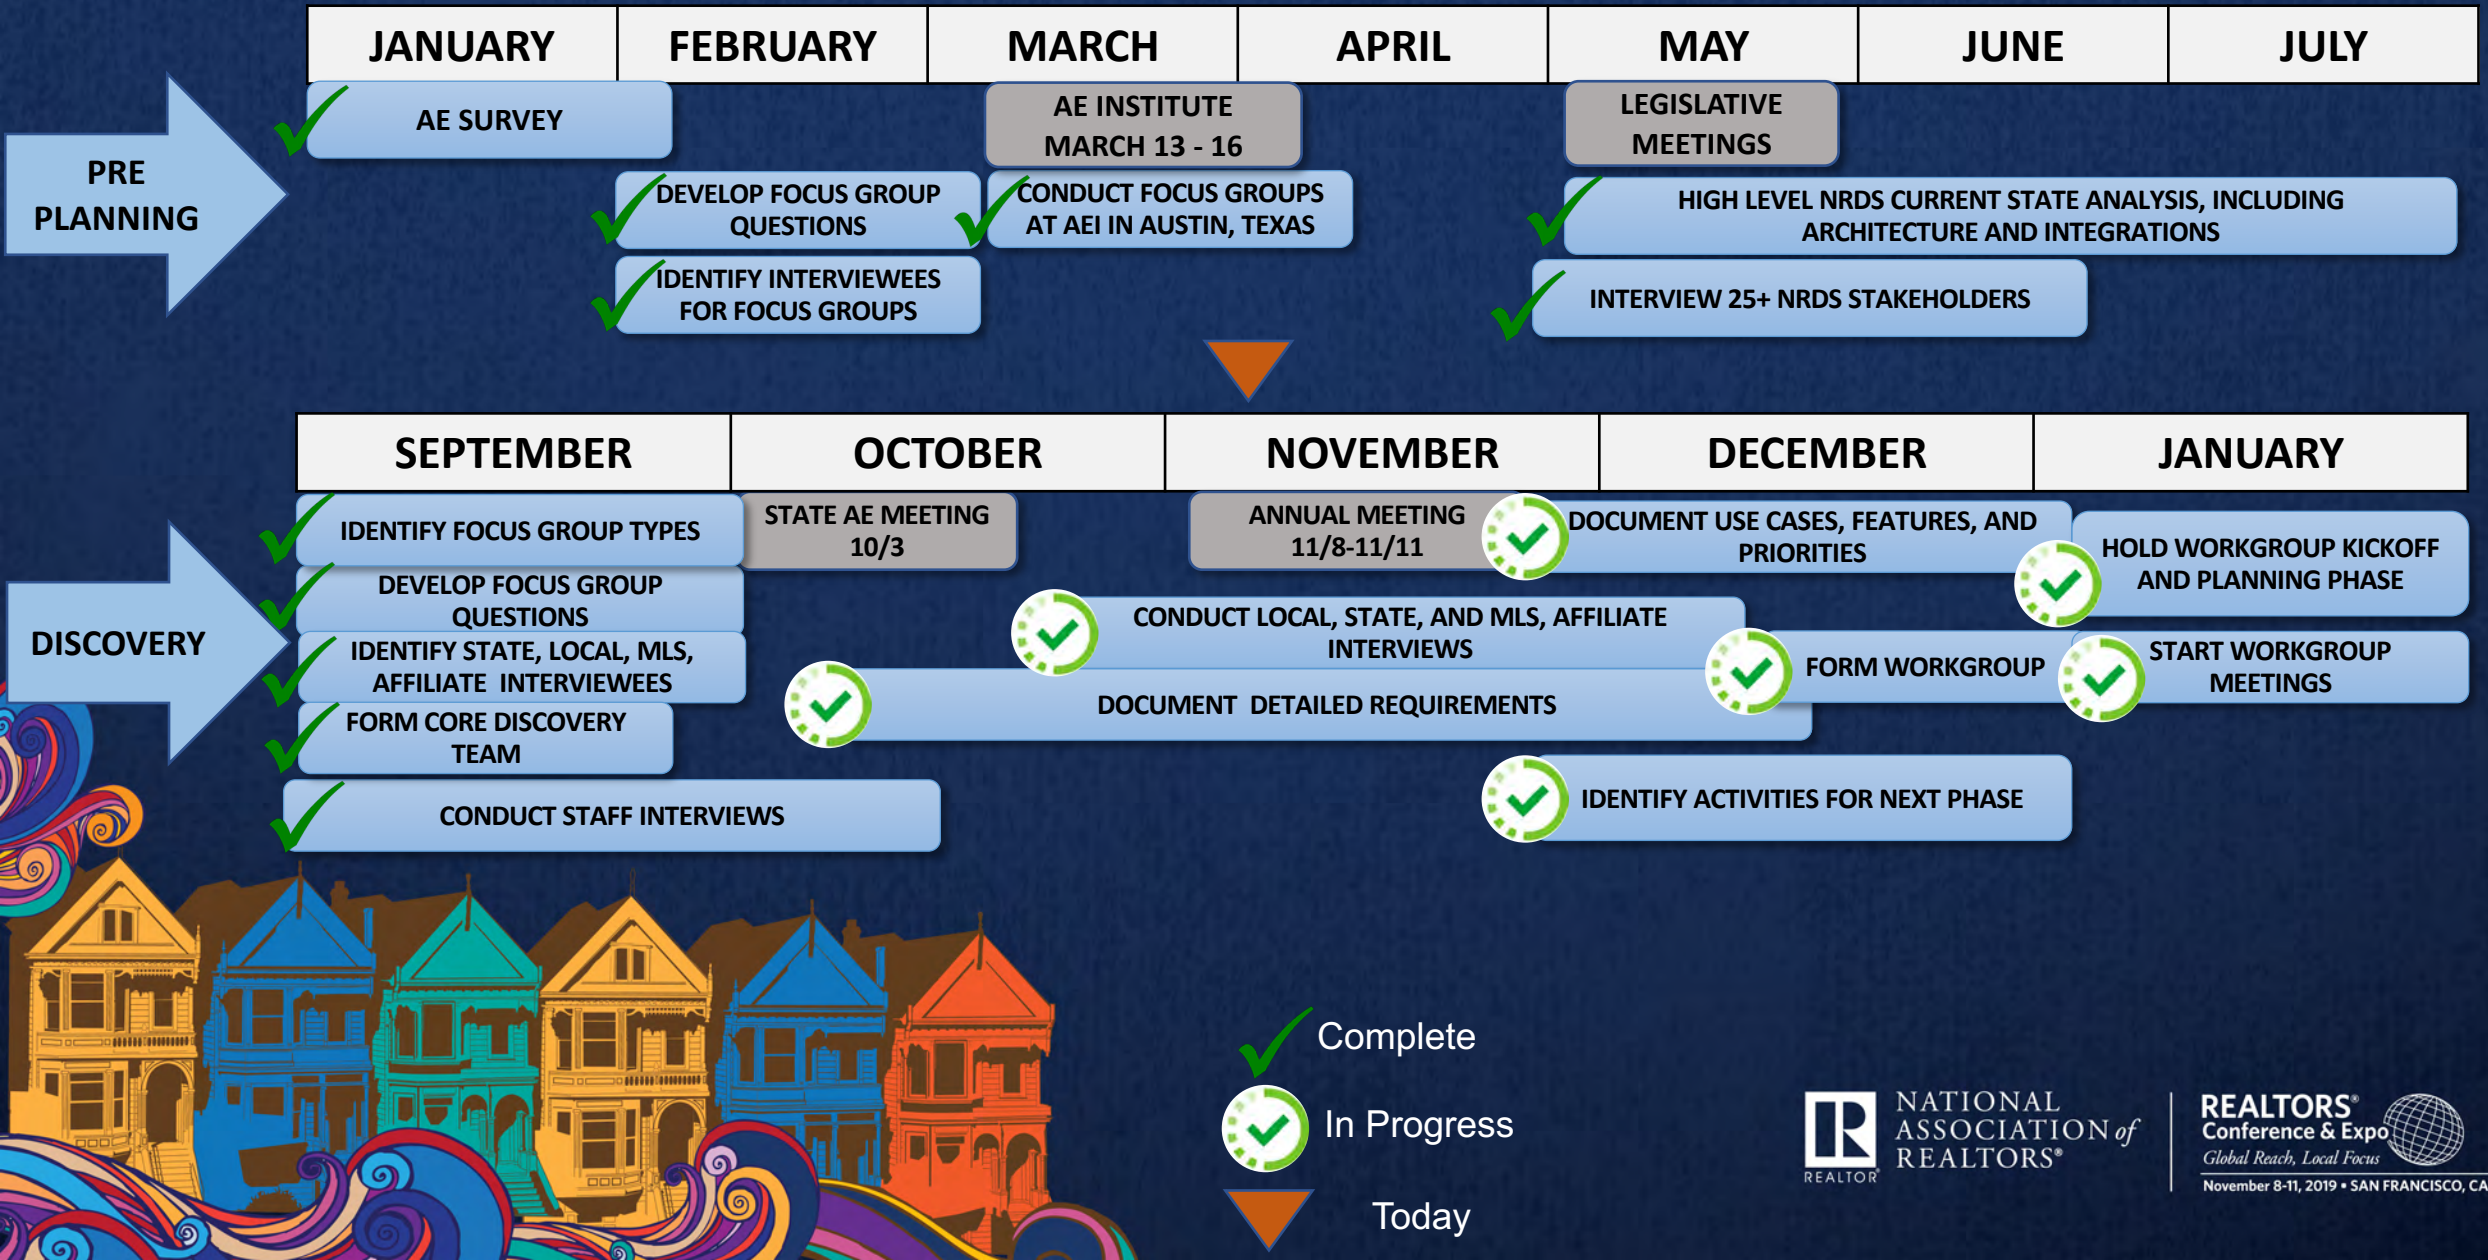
| JANUARY | FEBRUARY | MARCH | APRIL | MAY | JUNE | JULY |
|---|---|---|---|---|---|---|

PRE PLANNING

AE SURVEY

AE INSTITUTE MARCH 13 - 16

LEGISLATIVE MEETINGS

DEVELOP FOCUS GROUP QUESTIONS

CONDUCT FOCUS GROUPS AT AEI IN AUSTIN, TEXAS

HIGH LEVEL NRDS CURRENT STATE ANALYSIS, INCLUDING ARCHITECTURE AND INTEGRATIONS

IDENTIFY INTERVIEWEES FOR FOCUS GROUPS

INTERVIEW 25+ NRDS STAKEHOLDERS

| SEPTEMBER | OCTOBER | NOVEMBER | DECEMBER | JANUARY |
|---|---|---|---|---|

DISCOVERY

IDENTIFY FOCUS GROUP TYPES

STATE AE MEETING 10/3

ANNUAL MEETING 11/8-11/11

DOCUMENT USE CASES, FEATURES, AND PRIORITIES

HOLD WORKGROUP KICKOFF AND PLANNING PHASE

DEVELOP FOCUS GROUP QUESTIONS

CONDUCT LOCAL, STATE, AND MLS, AFFILIATE INTERVIEWS

IDENTIFY STATE, LOCAL, MLS, AFFILIATE INTERVIEWEES

FORM WORKGROUP

START WORKGROUP MEETINGS

DOCUMENT DETAILED REQUIREMENTS

FORM CORE DISCOVERY TEAM

IDENTIFY ACTIVITIES FOR NEXT PHASE

CONDUCT STAFF INTERVIEWS

Complete

In Progress

Today

REALTOR

NATIONAL ASSOCIATION of REALTORS®

REALTORS® Conference & Expo
Global Reach, Local Focus
November 8-11, 2019 • SAN FRANCISCO, CA